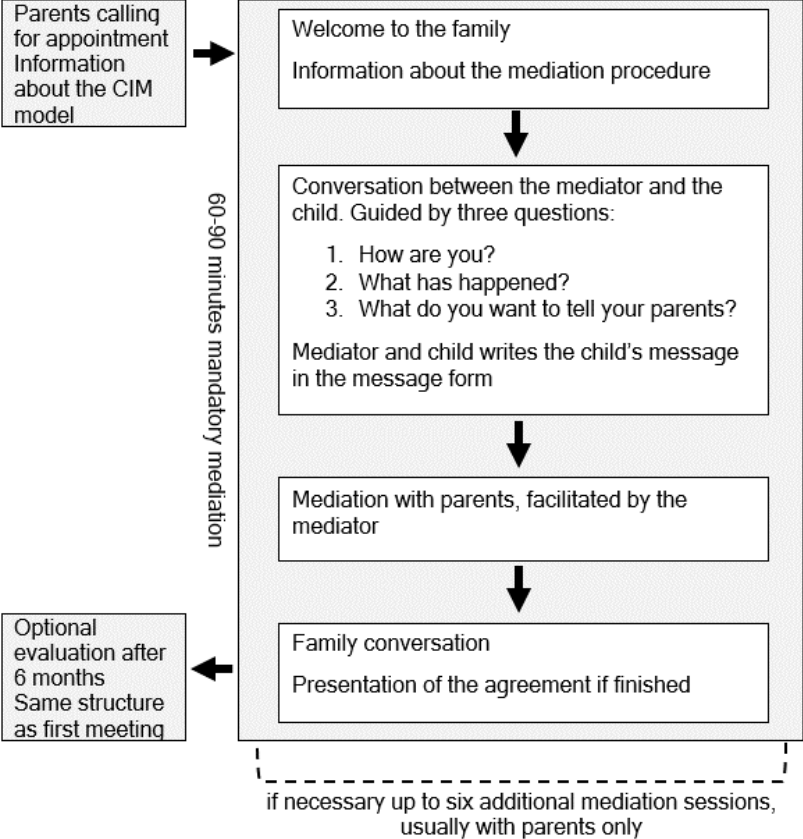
Parents calling for appointment Information about the CIM model

60-90 minutes mandatory mediation

Welcome to the family

Information about the mediation procedure

Conversation between the mediator and the child. Guided by three questions:

1. How are you?
2. What has happened?
3. What do you want to tell your parents?

Mediator and child writes the child's message in the message form

Mediation with parents, facilitated by the mediator

Family conversation

Presentation of the agreement if finished

Optional evaluation after 6 months Same structure as first meeting

if necessary up to six additional mediation sessions, usually with parents only